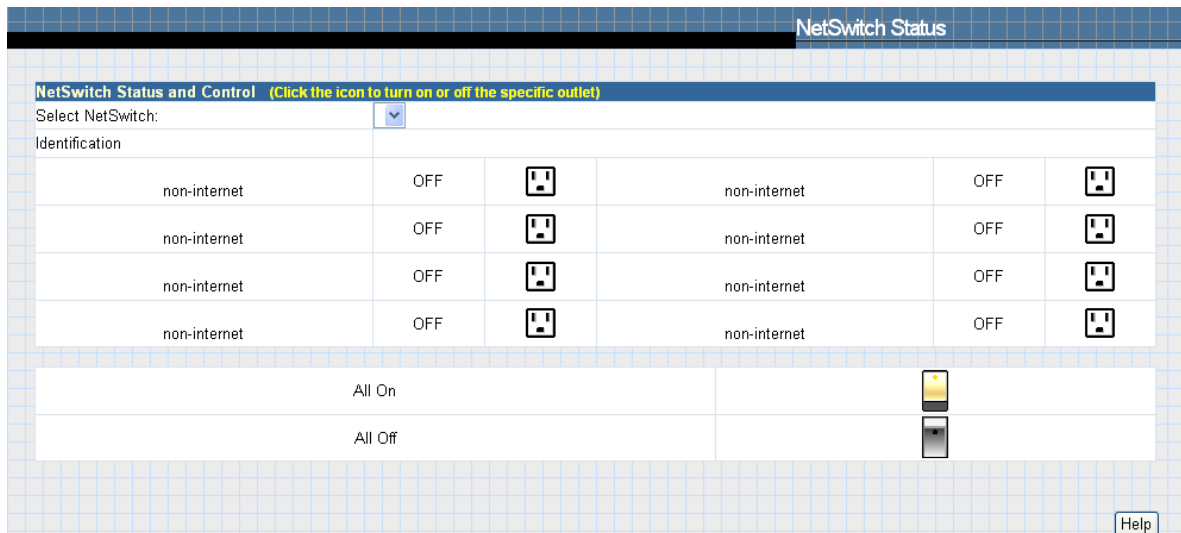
NetSwitch Status

NetSwitch Status and Control (Click the icon to turn on or off the specific outlet)

Select NetSwitch:

Identification

| | | | | | |
|---|---|---|---|---|---|
| non-internet | OFF | | non-internet | OFF | |
| non-internet | OFF | | non-internet | OFF | |
| non-internet | OFF | | non-internet | OFF | |
| non-internet | OFF | | non-internet | OFF | |

| | |
|---|---|
| All On | |
| All Off | |

Help